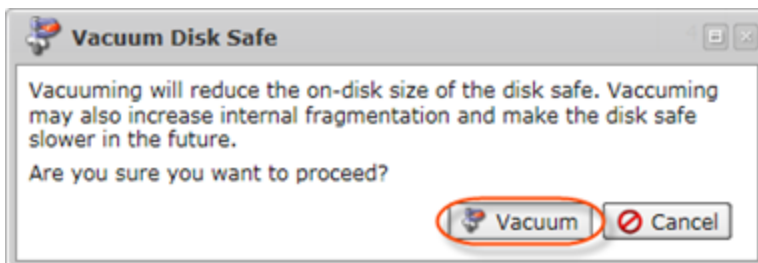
Vacuum Disk Safe

Vacuuming will reduce the on-disk size of the disk safe. Vaccuming may also increase internal fragmentation and make the disk safe slower in the future.

Are you sure you want to proceed?

Vacuum Cancel